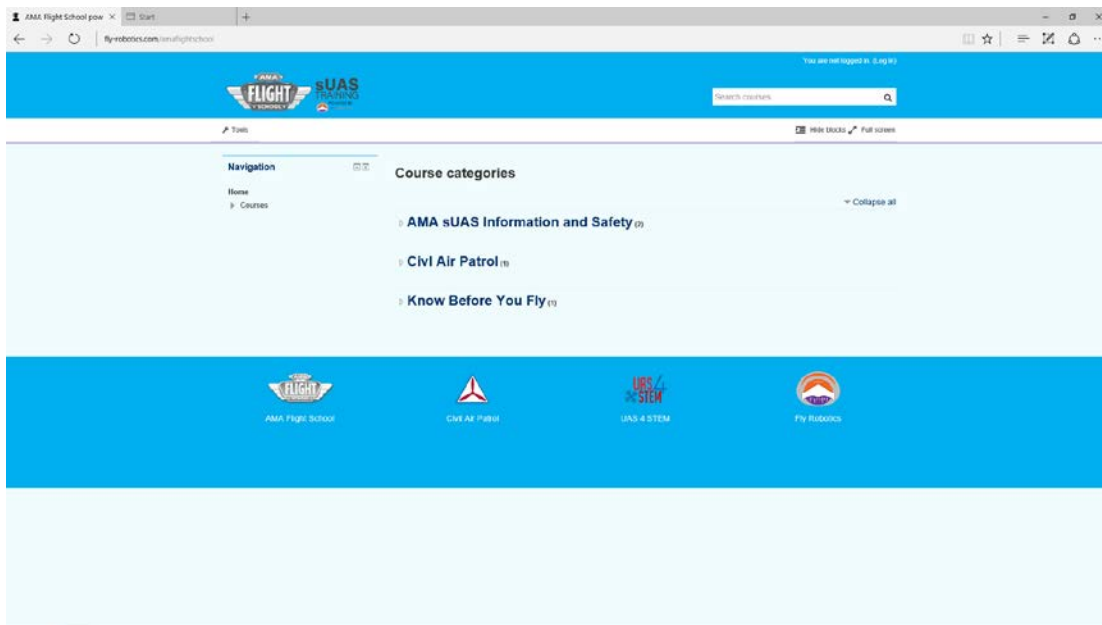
AMA Flight School pow ×
Start
+
fly-robotics.com/amaflightschool

You are not logged in. (Log in)

AMA FLIGHT SCHOOL sUAS TRAINING

Search courses

Tools

Hide blocks Full screen

Navigation

Home
Courses

Course categories

Collapse all

AMA sUAS Information and Safety (2)

Civil Air Patrol (1)

Know Before You Fly (1)

AMA FLIGHT SCHOOL
AMA Flight School

Civil Air Patrol

UAS 4 STEM
UAS 4 STEM

Fly Robotics